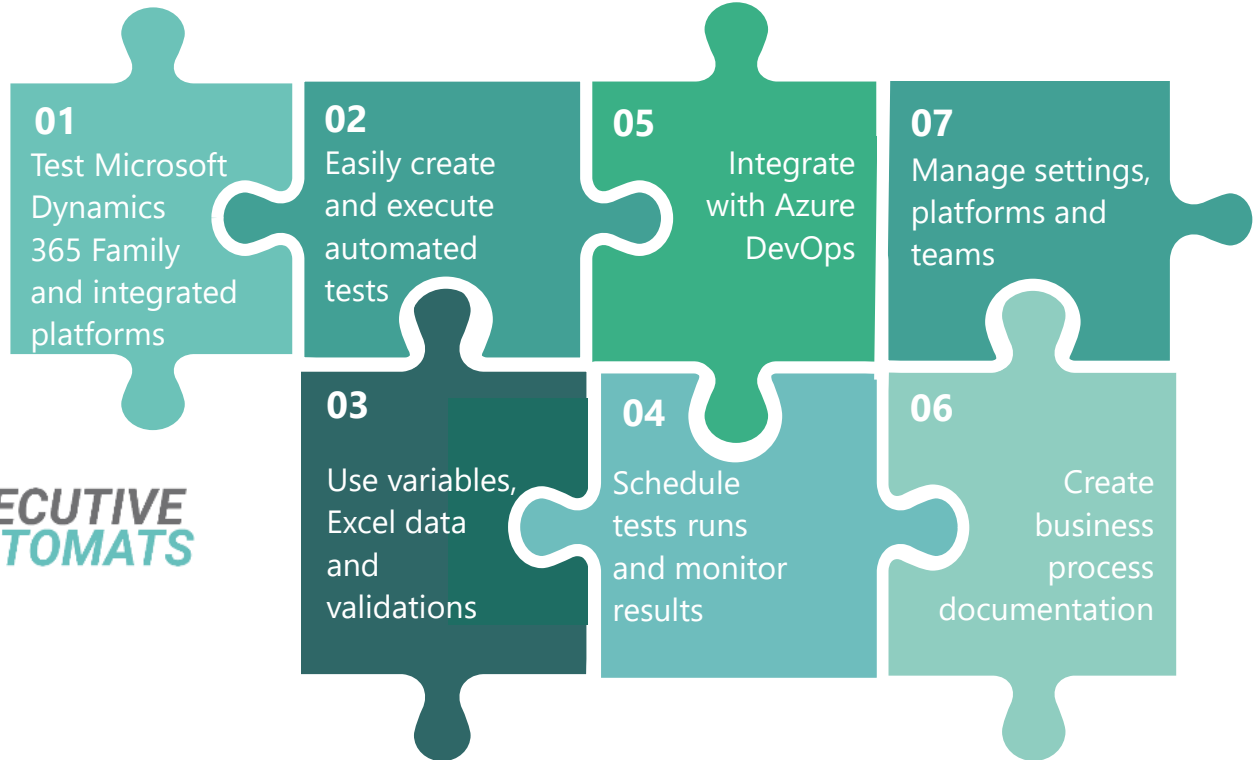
01
Test Microsoft Dynamics 365 Family and integrated platforms

02
Easily create and execute automated tests

05
Integrate with Azure DevOps

07
Manage settings, platforms and teams

ECUTIVE
TOMATS

03
Use variables, Excel data and validations

04
Schedule tests runs and monitor results

06
Create business process documentation